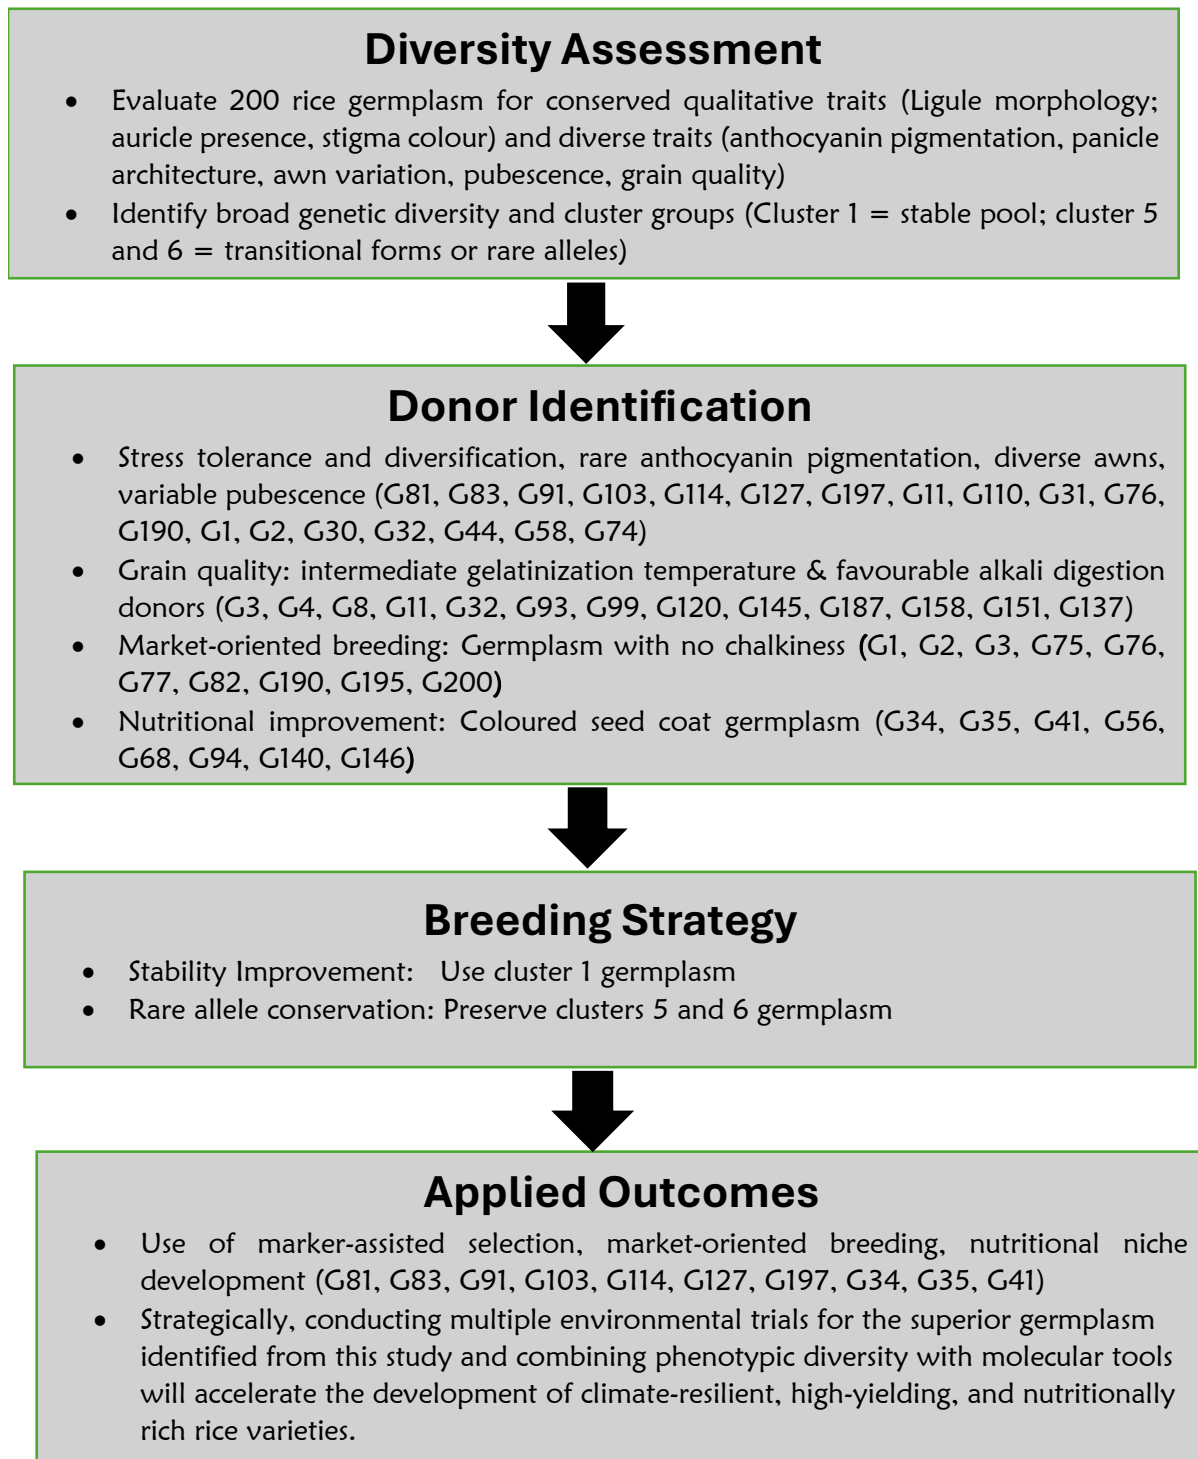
Diversity Assessment

- Evaluate 200 rice germplasm for conserved qualitative traits (Ligule morphology; auricle presence, stigma colour) and diverse traits (anthocyanin pigmentation, panicle architecture, awn variation, pubescence, grain quality)
- Identify broad genetic diversity and cluster groups (Cluster 1 = stable pool; cluster 5 and 6 = transitional forms or rare alleles)

Donor Identification

- Stress tolerance and diversification, rare anthocyanin pigmentation, diverse awns, variable pubescence (G81, G83, G91, G103, G114, G127, G197, G11, G110, G31, G76, G190, G1, G2, G30, G32, G44, G58, G74)
- Grain quality: intermediate gelatinization temperature & favourable alkali digestion donors (G3, G4, G8, G11, G32, G93, G99, G120, G145, G187, G158, G151, G137)
- Market-oriented breeding: Germplasm with no chalkiness (G1, G2, G3, G75, G76, G77, G82, G190, G195, G200)
- Nutritional improvement: Coloured seed coat germplasm (G34, G35, G41, G56, G68, G94, G140, G146)

Breeding Strategy

- Stability Improvement: Use cluster 1 germplasm
- Rare allele conservation: Preserve clusters 5 and 6 germplasm

Applied Outcomes

- Use of marker-assisted selection, market-oriented breeding, nutritional niche development (G81, G83, G91, G103, G114, G127, G197, G34, G35, G41)
- Strategically, conducting multiple environmental trials for the superior germplasm identified from this study and combining phenotypic diversity with molecular tools will accelerate the development of climate-resilient, high-yielding, and nutritionally rich rice varieties.